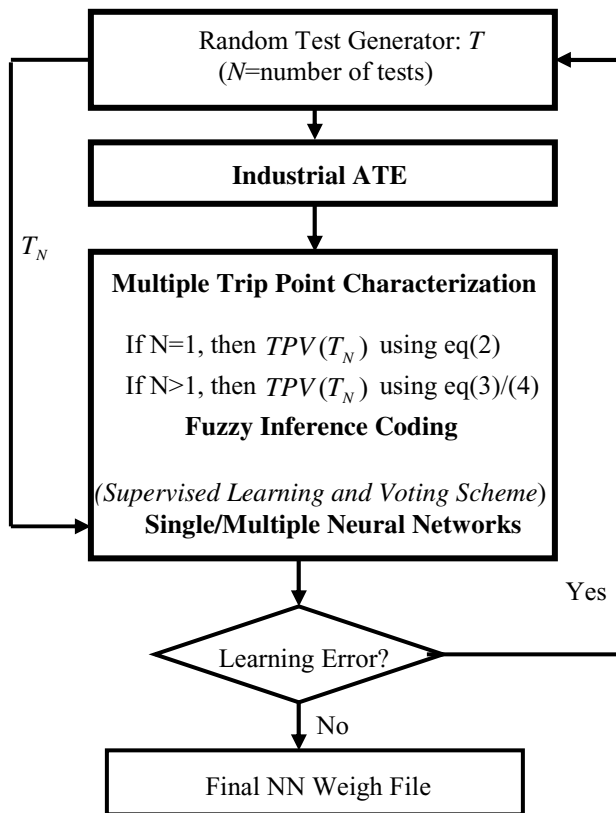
Random Test Generator: $T$
($N$=number of tests)

Industrial ATE

$T_N$

Multiple Trip Point Characterization

If N=1, then $TPV(T_N)$ using eq(2)

If N>1, then $TPV(T_N)$ using eq(3)/(4)

Fuzzy Inference Coding

(Supervised Learning and Voting Scheme)

Single/Multiple Neural Networks

Yes

Learning Error?

No

Final NN Weigh File